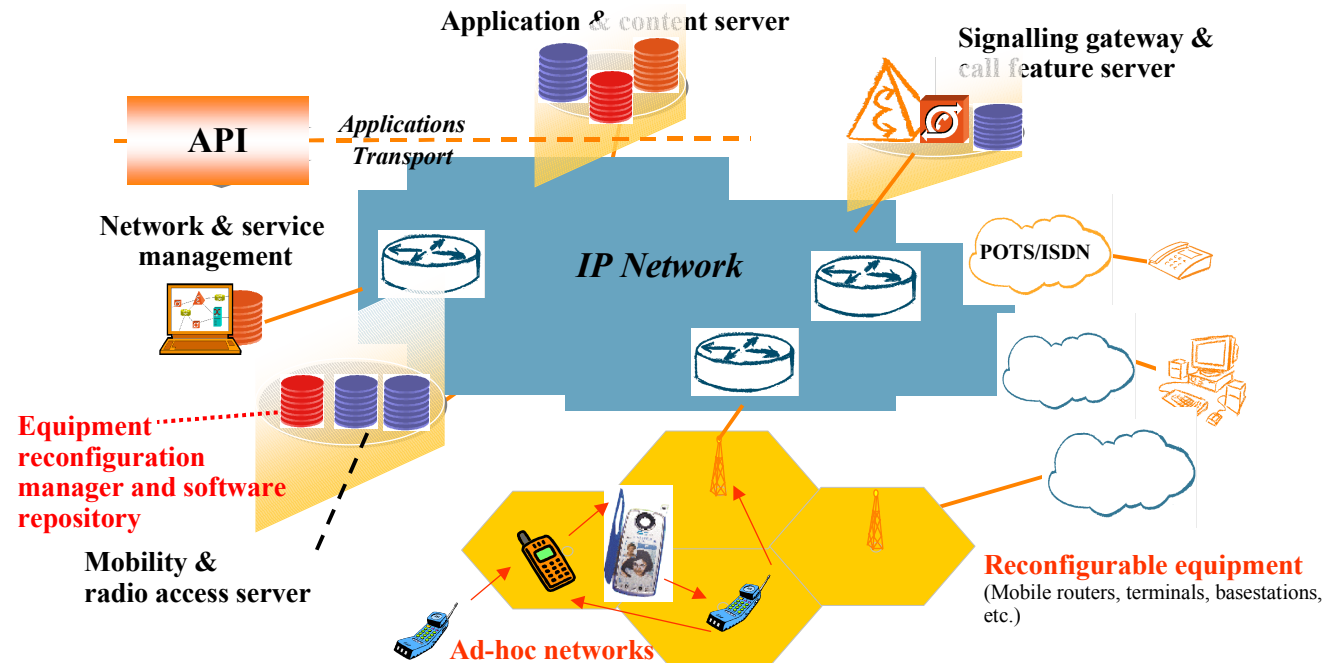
Application & content server

Signalling gateway & call feature server

API

Applications

Transport

Network & service management

IP Network

POTS/ISDN

Equipment reconfiguration manager and software repository

Mobility & radio access server

Reconfigurable equipment

(Mobile routers, terminals, basestations, etc.)

Ad-hoc networks